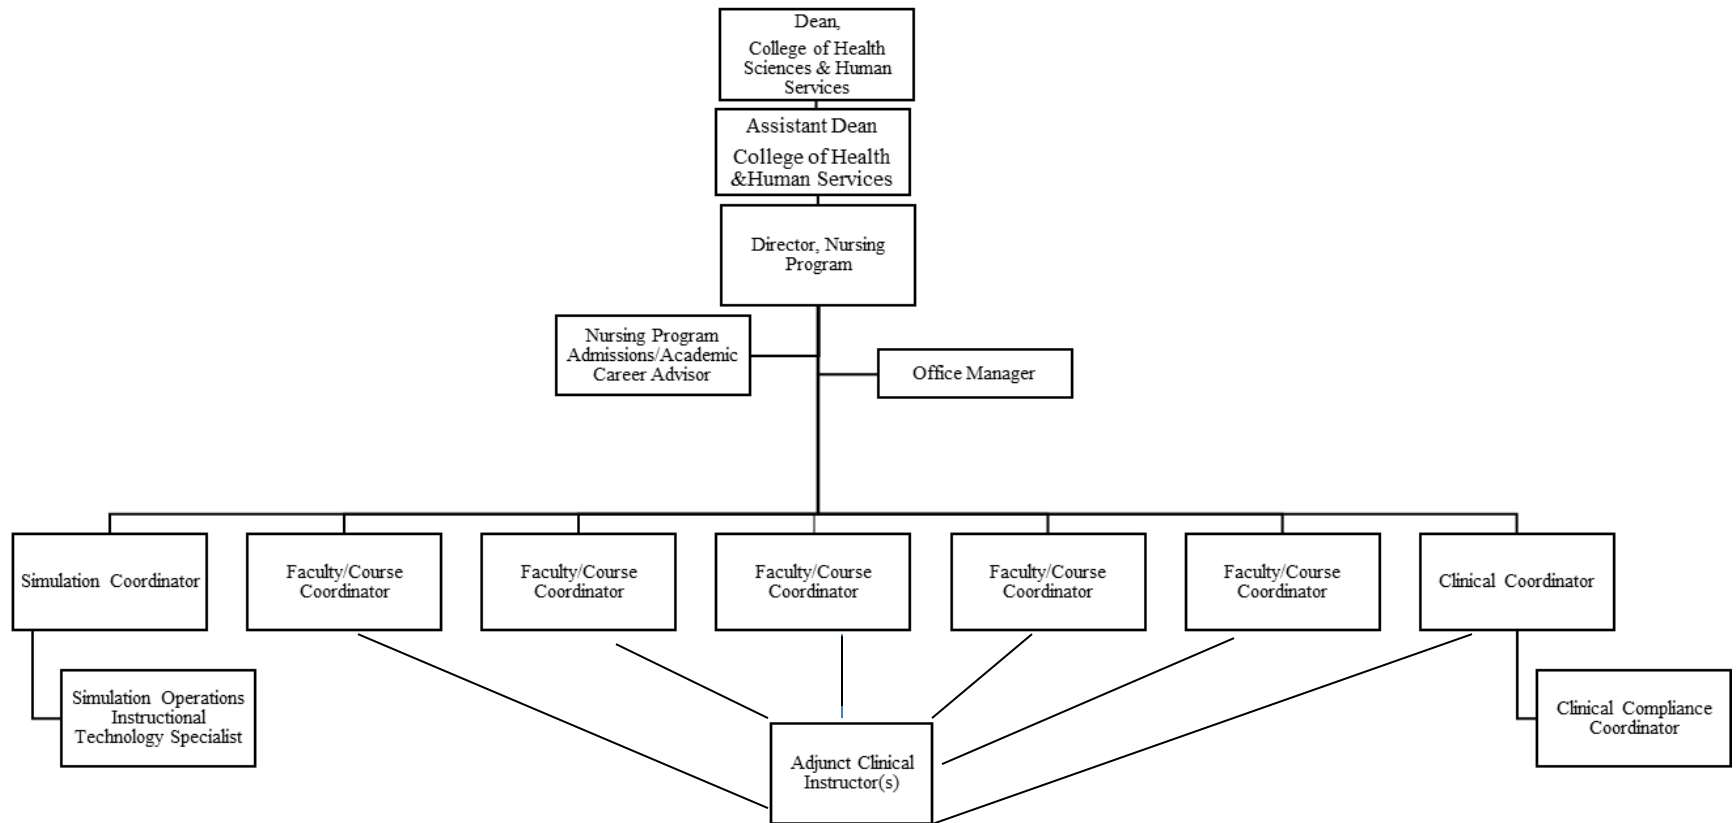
Dean,
College of Health Sciences & Human Services

Assistant Dean
College of Health &Human Services

Director, Nursing Program

Nursing Program Admissions/Academic Career Advisor

Office Manager

Simulation Coordinator

Faculty/Course Coordinator

Faculty/Course Coordinator

Faculty/Course Coordinator

Faculty/Course Coordinator

Faculty/Course Coordinator

Clinical Coordinator

Simulation Operations Instructional Technology Specialist

Adjunct Clinical Instructor(s)

Clinical Compliance Coordinator